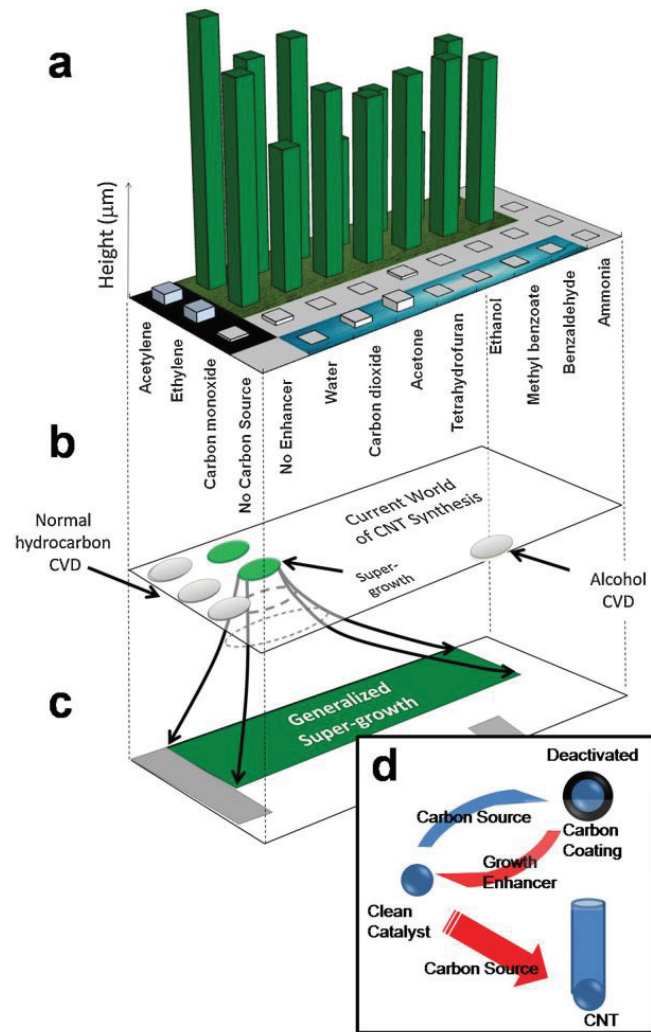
a

Height (μm)

Acetylene
Ethylene
Carbon monoxide
No Carbon Source
No Enhancer
Water
Carbon dioxide
Acetone
Tetrahydrofuran
Ethanol
Methyl benzoate
Benzaldehyde
Ammonia

b

Current World of CNT Synthesis

Normal hydrocarbon CVD

Super-growth

Alcohol CVD

c

Generalized Super-growth

d

Deactivated

Carbon Source

Carbon Coating

Growth Enhancer

Clean Catalyst

Carbon Source

CNT